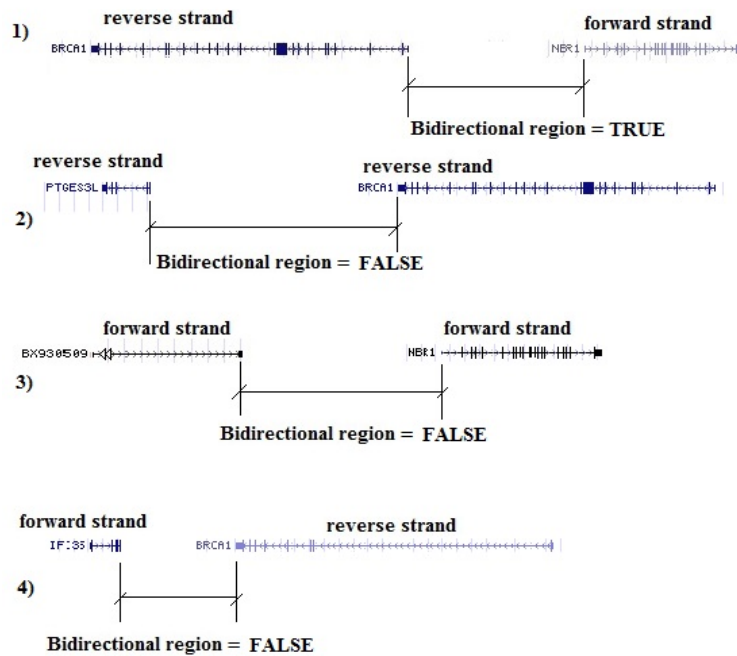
1)
reverse strand
forward strand
BRCA1
NBR1
Bidirectional region = TRUE

reverse strand
reverse strand
PTGES3L
BRCA1
2)
Bidirectional region = FALSE

forward strand
forward strand
BX930509
NBR1
3)
Bidirectional region = FALSE

forward strand
reverse strand
IFI35
BRCA1
4)
Bidirectional region = FALSE